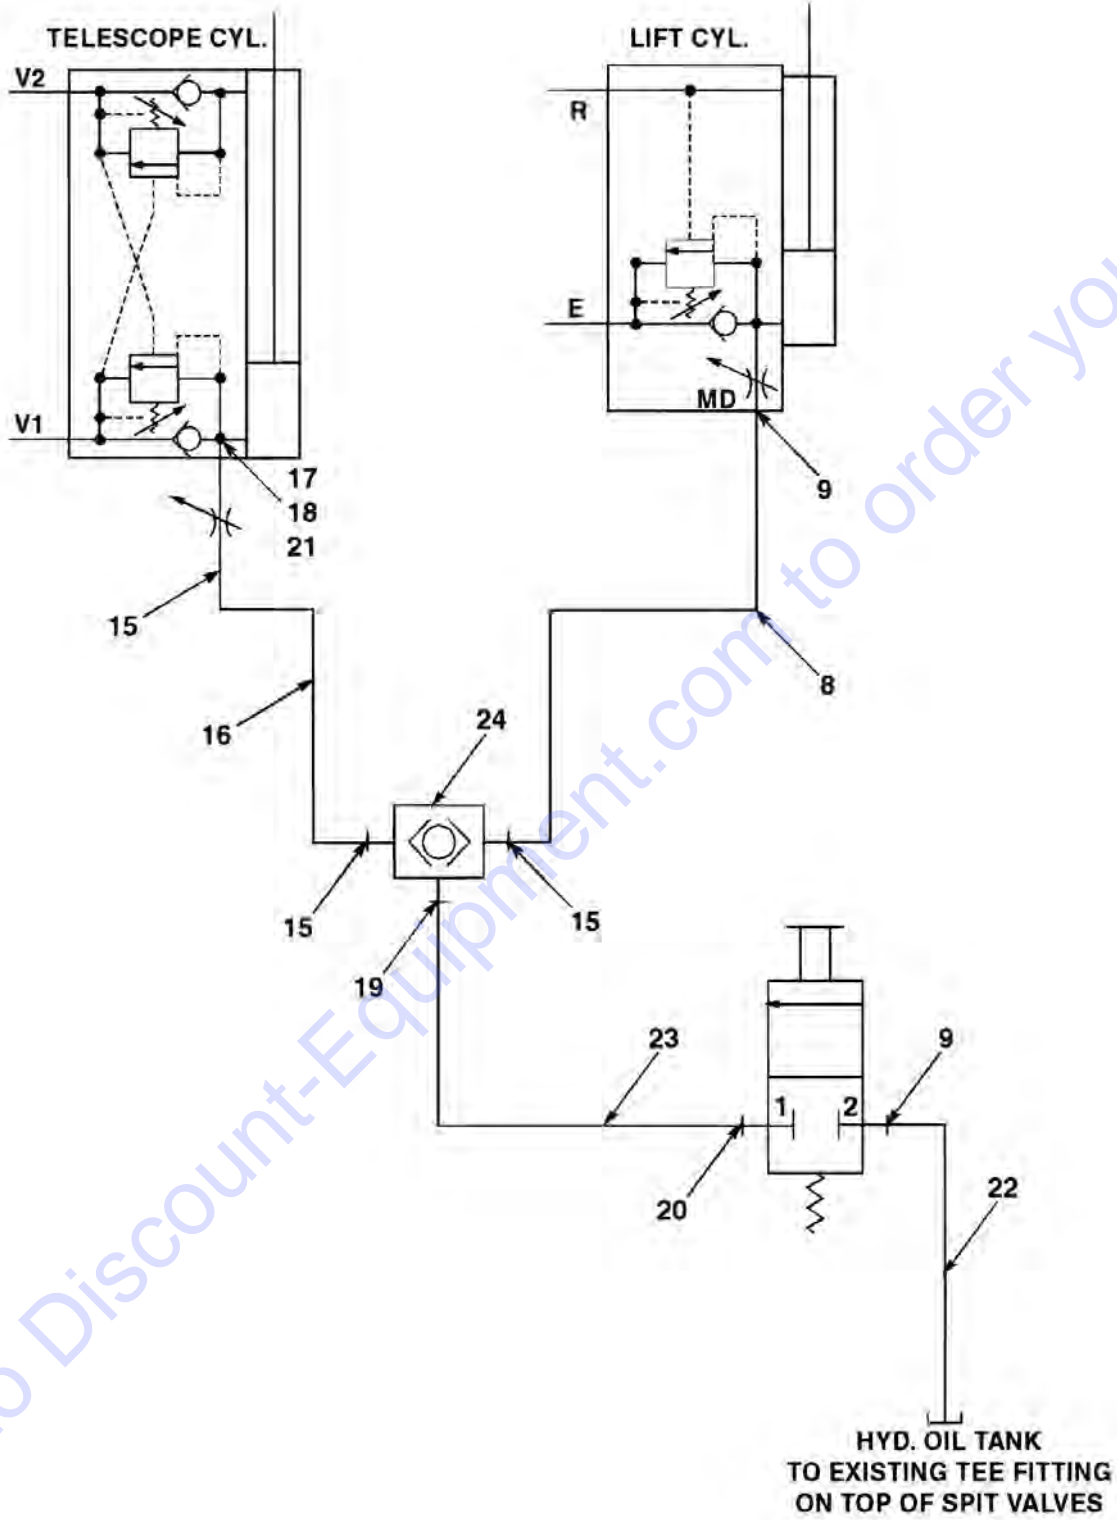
TELESCOPE CYL.

LIFT CYL.

V2

R

E

MD

V1

17
18
21

9

15

16

8

24

15

15

19

23

9

1

2

20

22

HYD. OIL TANK
TO EXISTING TEE FITTING
ON TOP OF SPIT VALVES

www.Discount-Equipment.com to order your parts